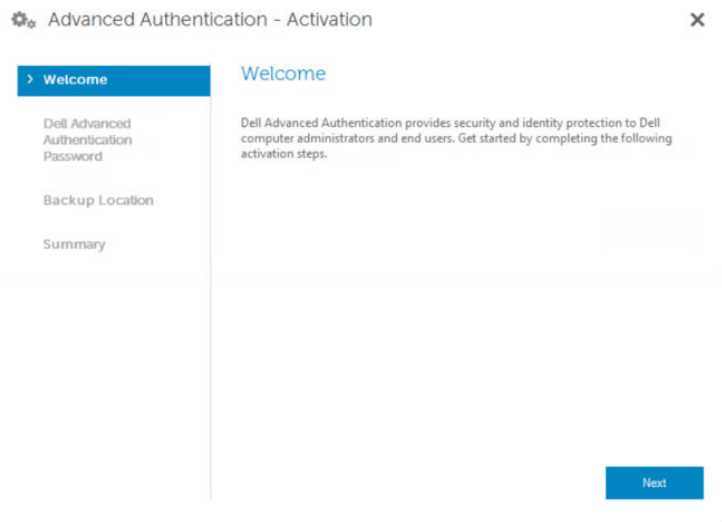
Advanced Authentication - Activation

×

› Welcome

Dell Advanced Authentication Password

Backup Location

Summary

Welcome

Dell Advanced Authentication provides security and identity protection to Dell computer administrators and end users. Get started by completing the following activation steps.

Next